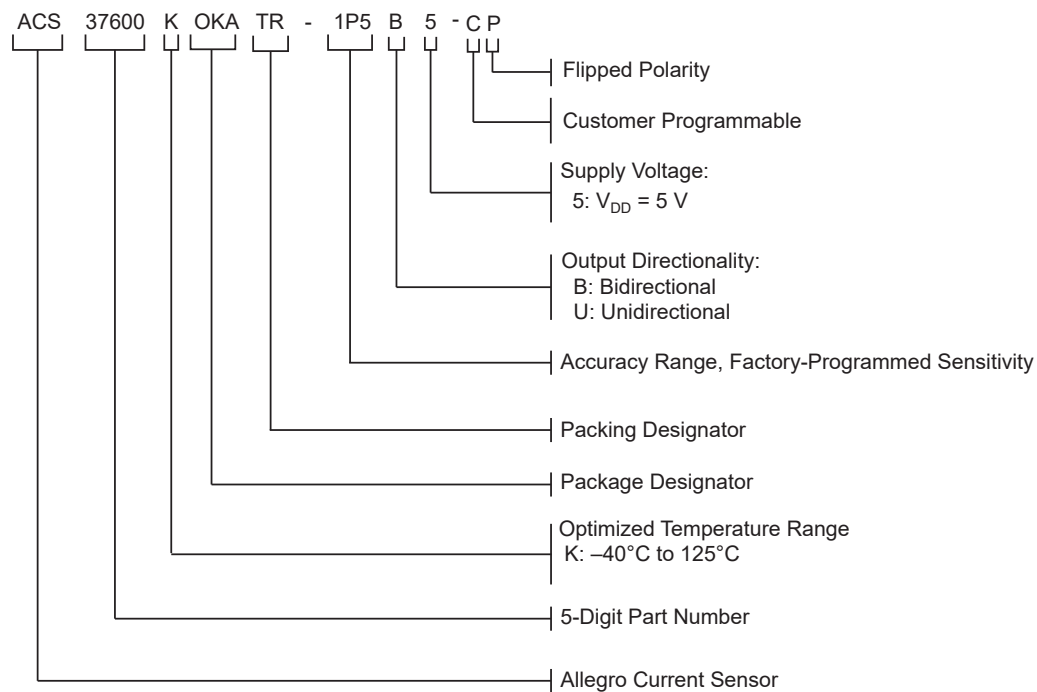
ACS 37600 K OKA TR - 1P5 B 5 - C P

Flipped Polarity

Customer Programmable

Supply Voltage:
5: $V_{DD}$ = 5 V

Output Directionality:
B: Bidirectional
U: Unidirectional

Accuracy Range, Factory-Programmed Sensitivity

Packing Designator

Package Designator

Optimized Temperature Range
K: –40°C to 125°C

5-Digit Part Number

Allegro Current Sensor